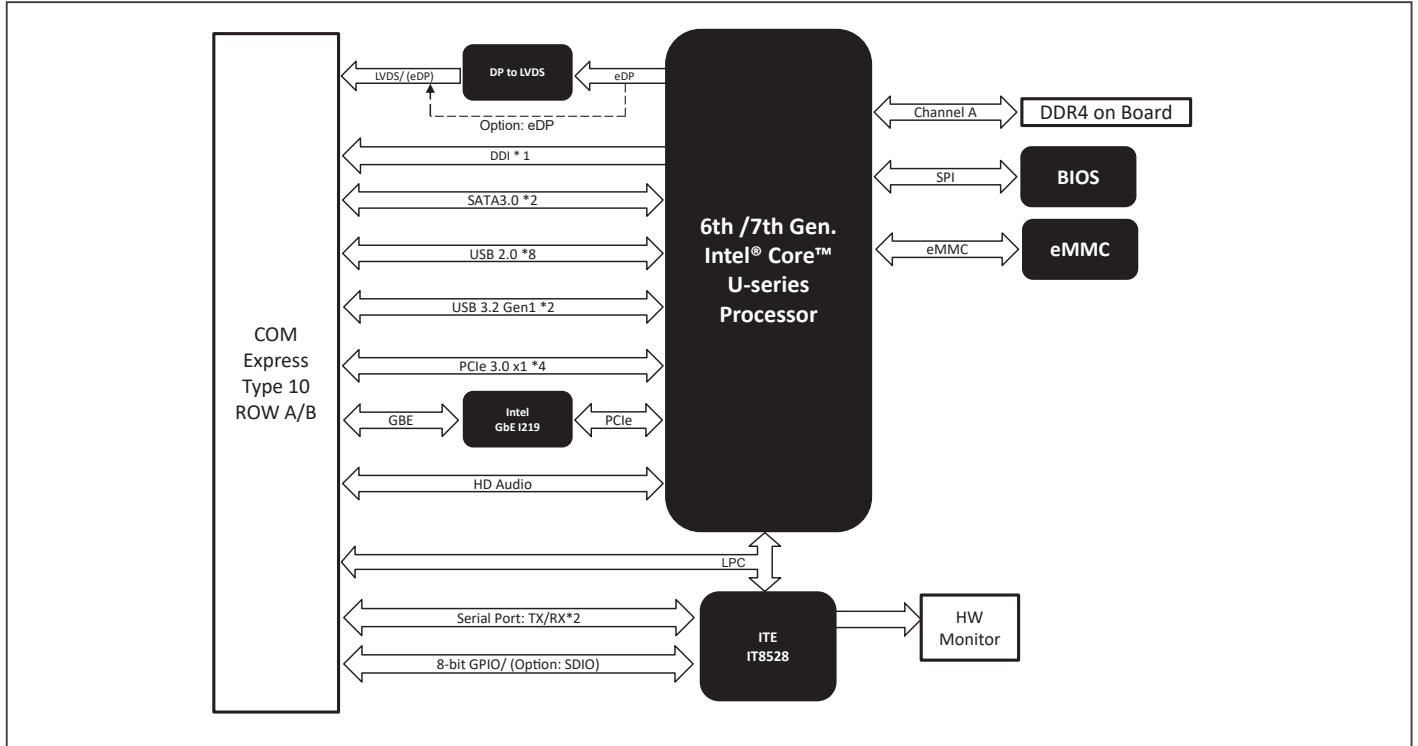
COM
Express
Type 10
ROW A/B

LVDS/ (eDP)

DP to LVDS

eDP

Option: eDP

DDI * 1

SATA3.0 *2

USB 2.0 *8

USB 3.2 Gen1 *2

PCIe 3.0 x1 *4

GBE

Intel
GbE I219

PCIe

HD Audio

6th /7th Gen.
Intel® Core™
U-series
Processor

Channel A

DDR4 on Board

SPI

BIOS

eMMC

eMMC

LPC

Serial Port: TX/RX*2

8-bit GPIO/ (Option: SDIO)

ITE
IT8528

HW
Monitor